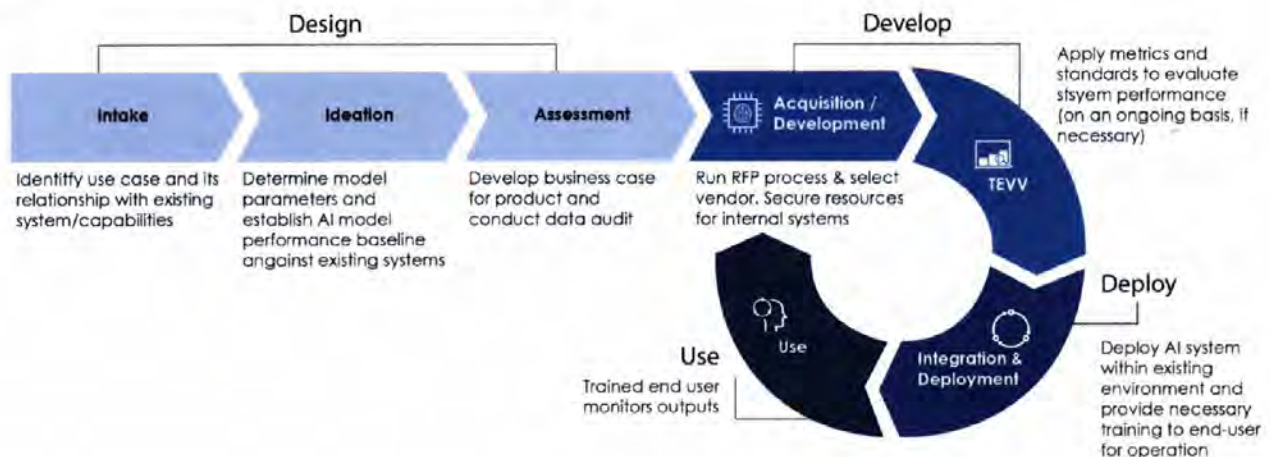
Design

Develop

Apply metrics and standards to evaluate stsyem performance (on an ongoing basis, if necessary)

Intake

Ideation

Assessment

Acquisition / Development

TEVV

Identify use case and its relationship with existing system/capabilities

Determine model parameters and establish AI model performance baseline angainst existing systems

Develop business case for product and conduct data audit

Run RFP process & select vendor. Secure resources for internal systems

Deploy

Use

Integration & Deployment

Use

Trained end user monitors outputs

Deploy AI system within existing environment and provide necessary training to end-user for operation